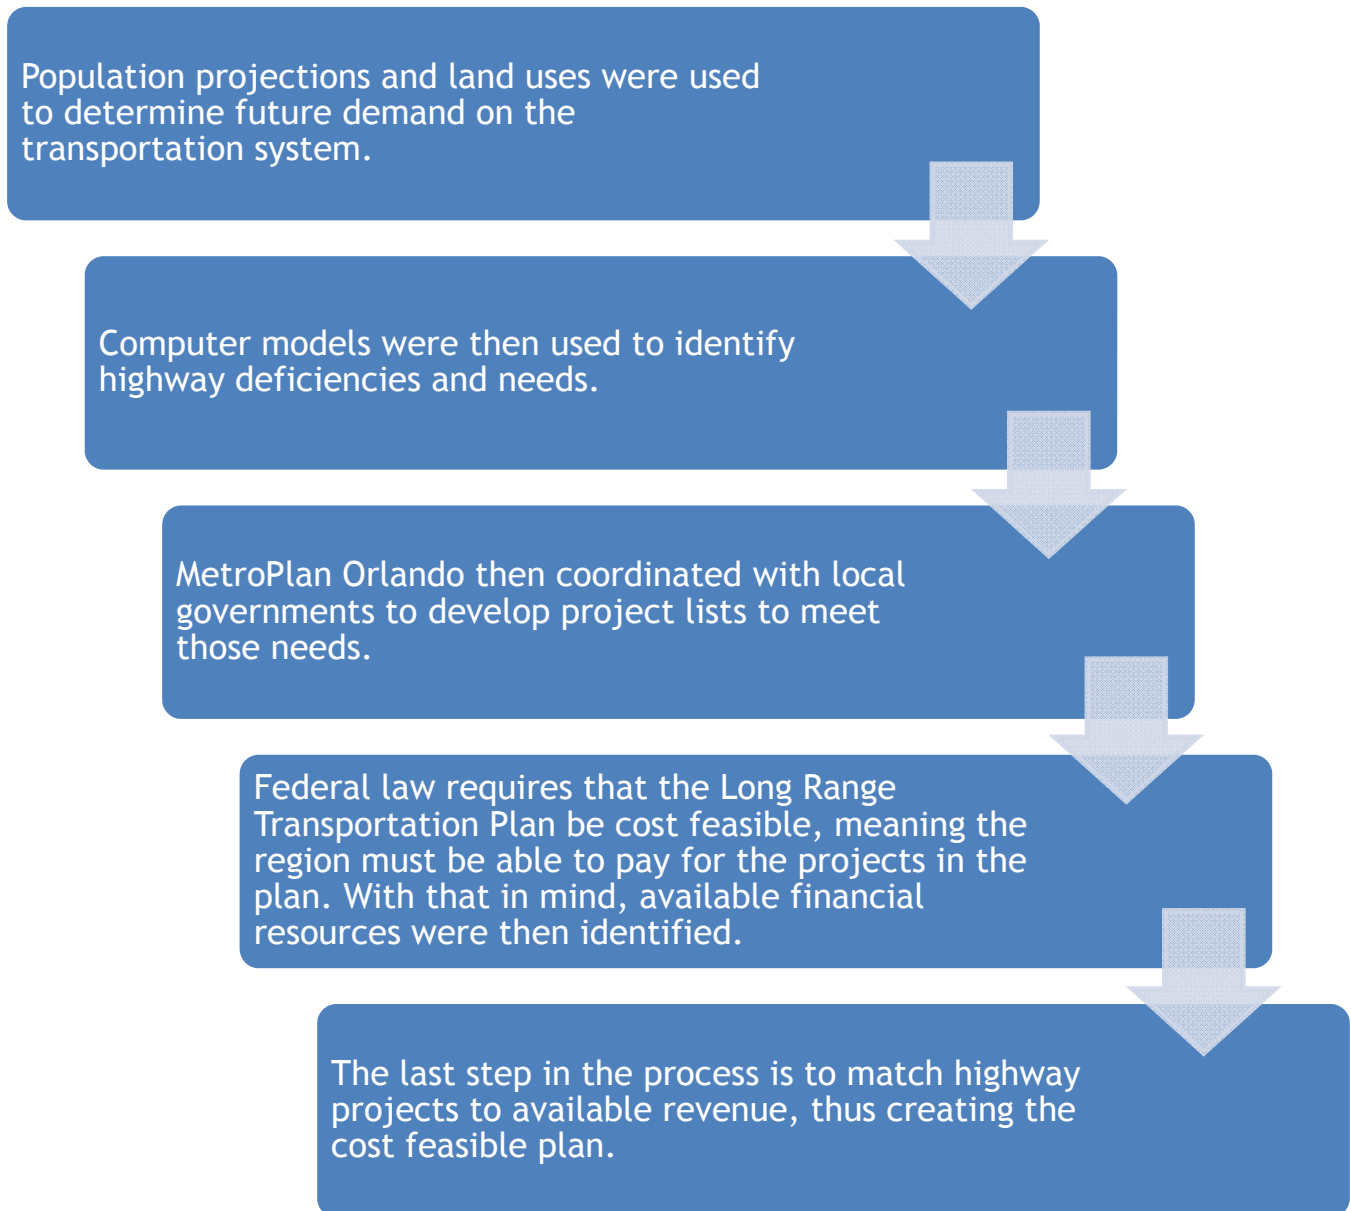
Population projections and land uses were used to determine future demand on the transportation system.

Computer models were then used to identify highway deficiencies and needs.

MetroPlan Orlando then coordinated with local governments to develop project lists to meet those needs.

Federal law requires that the Long Range Transportation Plan be cost feasible, meaning the region must be able to pay for the projects in the plan. With that in mind, available financial resources were then identified.

The last step in the process is to match highway projects to available revenue, thus creating the cost feasible plan.